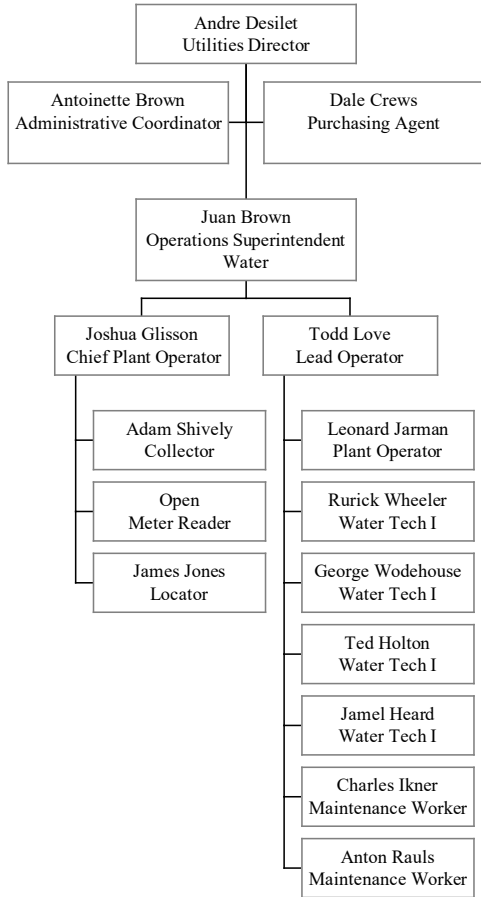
Andre Desilet
Utilities Director

Antoinette Brown
Administrative Coordinator

Dale Crews
Purchasing Agent

Juan Brown
Operations Superintendent
Water

Joshua Glisson
Chief Plant Operator

Todd Love
Lead Operator

Adam Shively
Collector

Open
Meter Reader

James Jones
Locator

Leonard Jarman
Plant Operator

Rurick Wheeler
Water Tech I

George Wodehouse
Water Tech I

Ted Holton
Water Tech I

Jamel Heard
Water Tech I

Charles Ikner
Maintenance Worker

Anton Rauls
Maintenance Worker